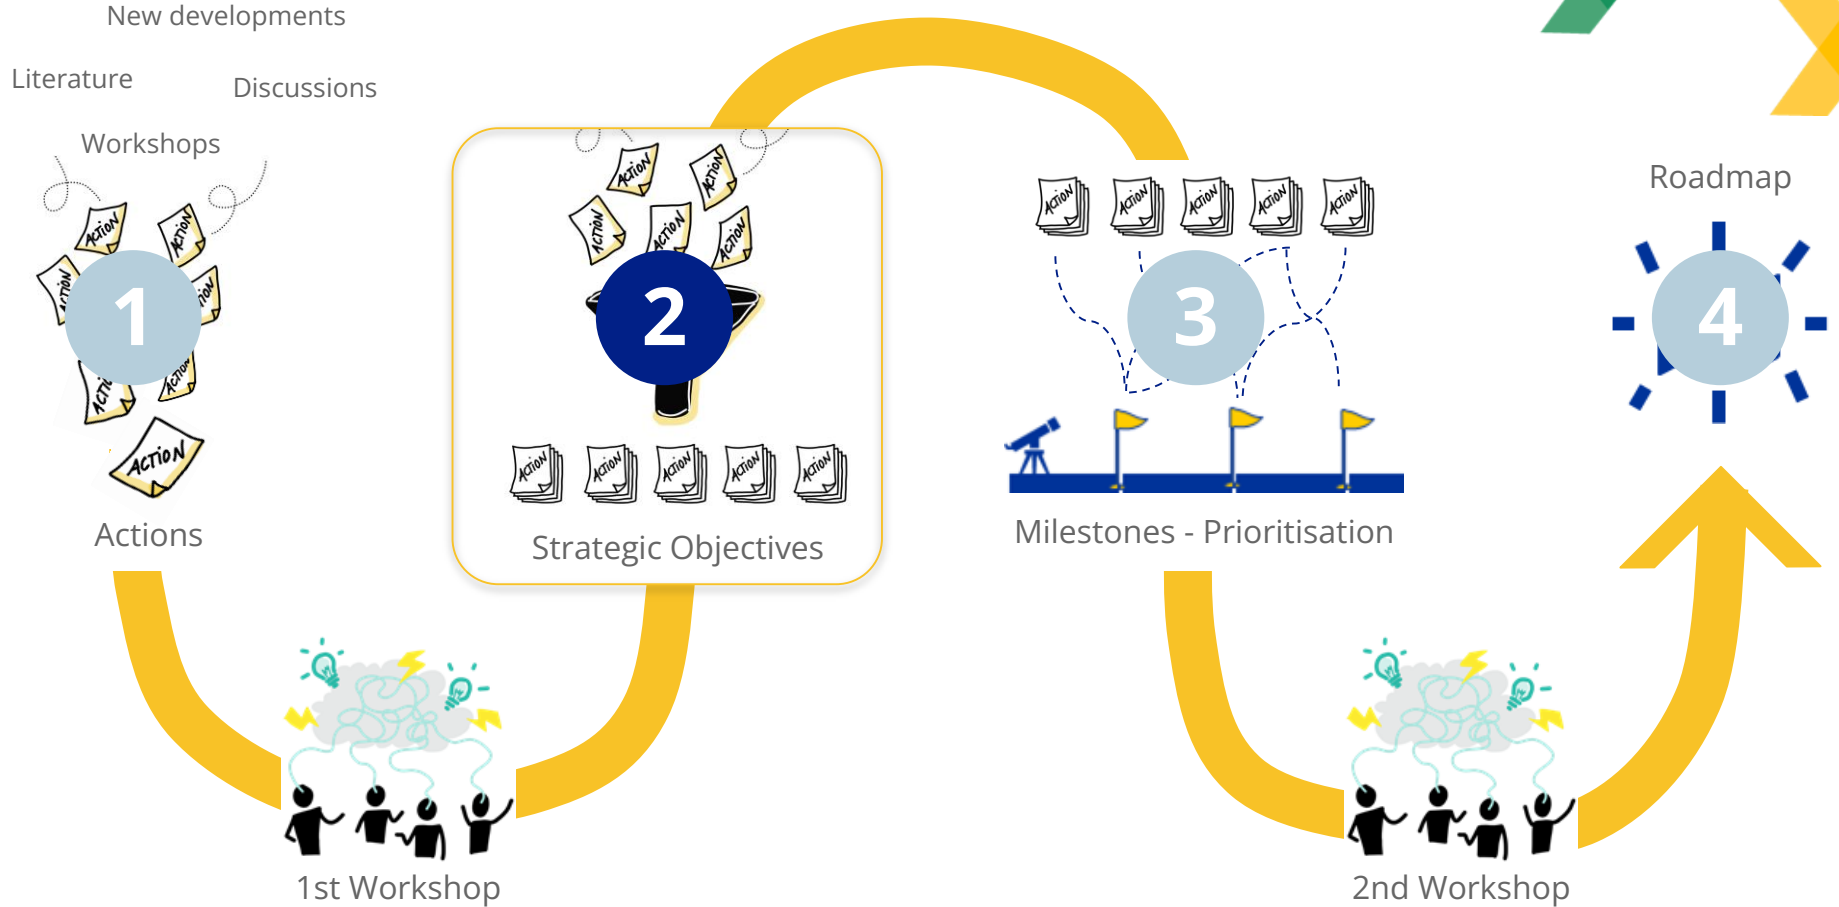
New developments

Literature

Discussions

Workshops

ACTION ACTION ACTION ACTION ACTION ACTION ACTION

1

Actions

ACTION ACTION ACTION ACTION ACTION ACTION

2

ACTION ACTION ACTION ACTION ACTION

Strategic Objectives

ACTION ACTION ACTION ACTION ACTION

3

Milestones - Prioritisation

Roadmap

4

1st Workshop

2nd Workshop